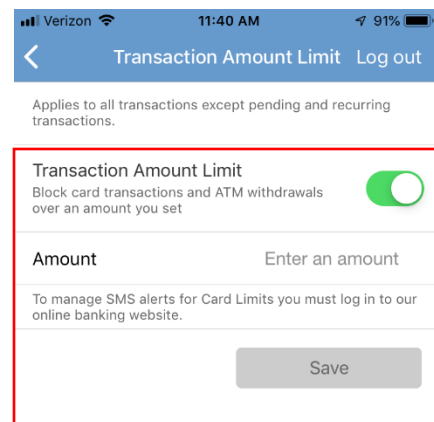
Verizon 11:40 AM 91%

<

Transaction Amount Limit Log out

Applies to all transactions except pending and recurring transactions.

Transaction Amount Limit

Block card transactions and ATM withdrawals over an amount you set

Amount Enter an amount

To manage SMS alerts for Card Limits you must log in to our online banking website.

Save